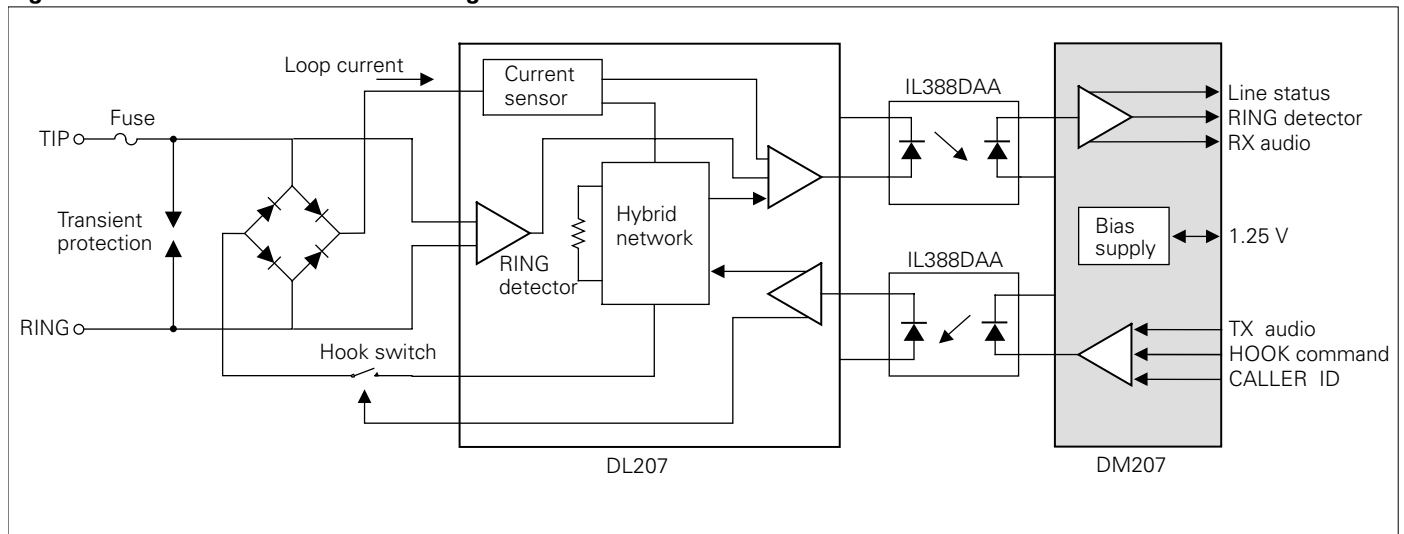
Loop current

Current sensor

Fuse

TIP

Transient protection

RING

Hybrid network

RING detector

Hook switch

IL388DAA

IL388DAA

Line status
RING detector
RX audio

Bias supply

1.25 V

TX audio
HOOK command
CALLER ID

DL207

DM207